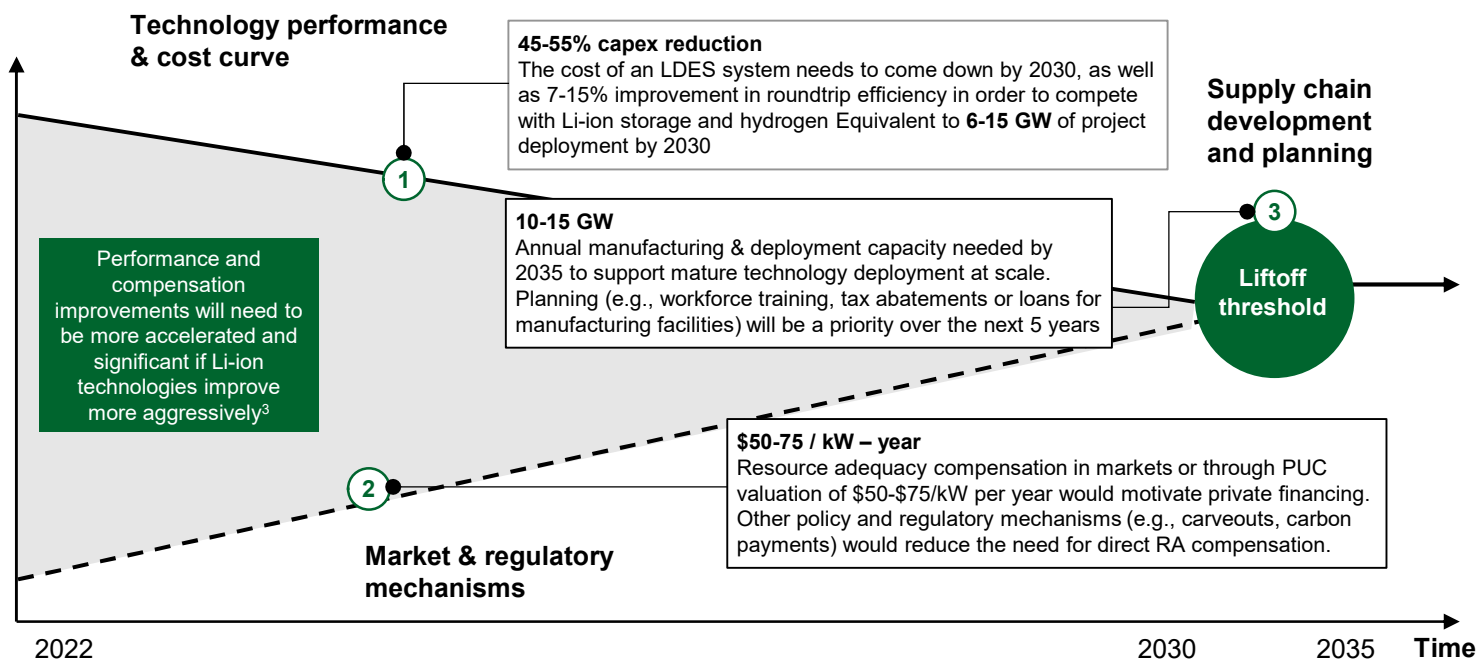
Technology performance & cost curve

45-55% capex reduction
The cost of an LDES system needs to come down by 2030, as well as 7-15% improvement in roundtrip efficiency in order to compete with Li-ion storage and hydrogen Equivalent to **6-15 GW** of project deployment by 2030

Supply chain development and planning

1

10-15 GW
Annual manufacturing & deployment capacity needed by 2035 to support mature technology deployment at scale. Planning (e.g., workforce training, tax abatements or loans for manufacturing facilities) will be a priority over the next 5 years

3

Liftoff threshold

Performance and compensation improvements will need to be more accelerated and significant if Li-ion technologies improve more aggressively$^3$

$50-75 / kW – year
Resource adequacy compensation in markets or through PUC valuation of $50-$75/kW per year would motivate private financing. Other policy and regulatory mechanisms (e.g., carveouts, carbon payments) would reduce the need for direct RA compensation.

2

Market & regulatory mechanisms

2022

2030

2035

Time